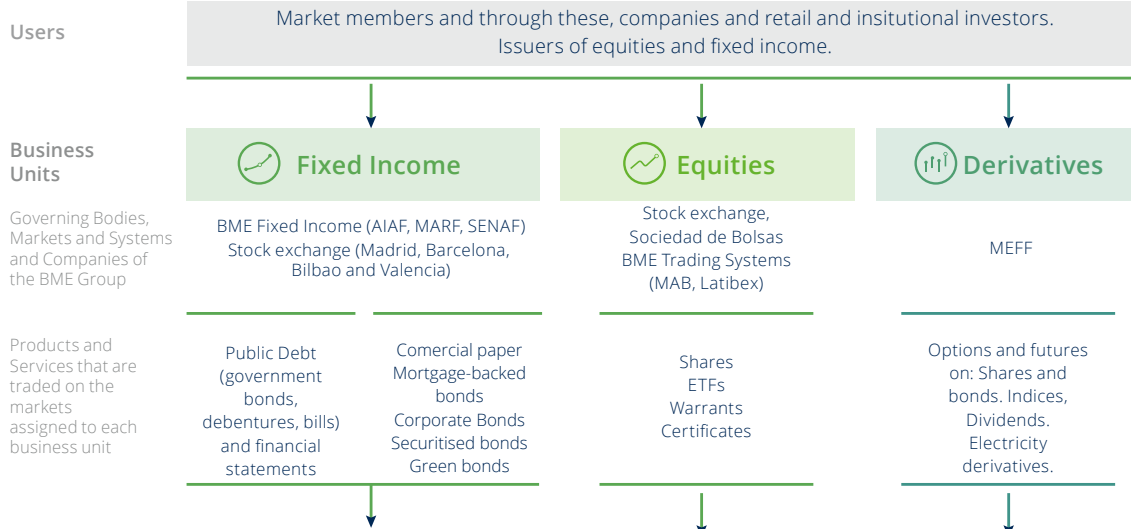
Users

Market members and through these, companies and retail and insitutional investors. Issuers of equities and fixed income.

Business Units

Fixed Income

Equities

Derivatives

Governing Bodies, Markets and Systems and Companies of the BME Group

BME Fixed Income (AIAF, MARF, SENAF) Stock exchange (Madrid, Barcelona, Bilbao and Valencia)

Stock exchange, Sociedad de Bolsas BME Trading Systems (MAB, Latibex)

MEFF

Products and Services that are traded on the markets assigned to each business unit

Public Debt (government bonds, debentures, bills) and financial statements

Comercial paper Mortgage-backed bonds Corporate Bonds Securitised bonds Green bonds

Shares ETFs Warrants Certificates

Options and futures on: Shares and bonds. Indices, Dividends. Electricity derivatives.